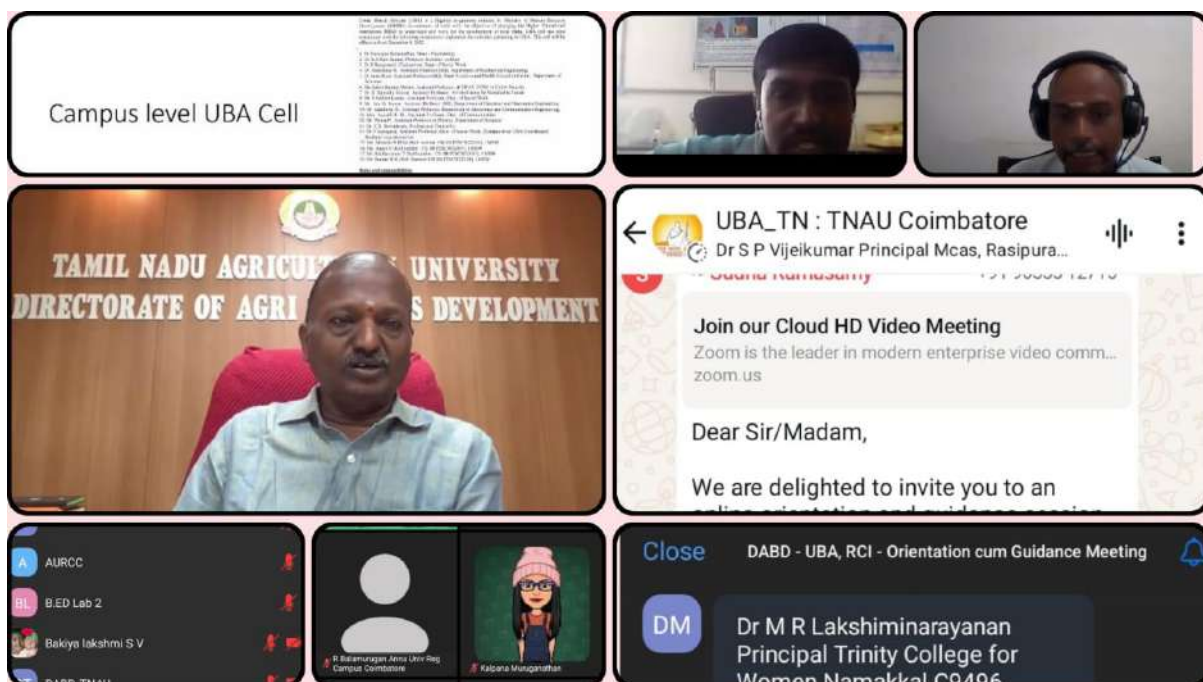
Campus level UBA Cell

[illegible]

TAMIL NADU AGRICU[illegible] UNIVERSITY
DIRECTORATE OF AGRI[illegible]S DEVELOPMENT

UBA_TN : TNAU Coimbatore
Dr S P Vijeikumar Principal Mcas, Rasipura...

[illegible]

Join our Cloud HD Video Meeting
Zoom is the leader in modern enterprise video comm...
zoom.us

Dear Sir/Madam,

We are delighted to invite you to an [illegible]

A AURCC
BL B.ED Lab 2
Bakiya lakshmi S V
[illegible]

R Balamurugan Anna Univ Reg Campus Coimbatore
Kalpana Muruganathan

Close DABD - UBA, RCI - Orientation cum Guidance Meeting

DM Dr M R Lakshiminarayanan Principal Trinity College for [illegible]